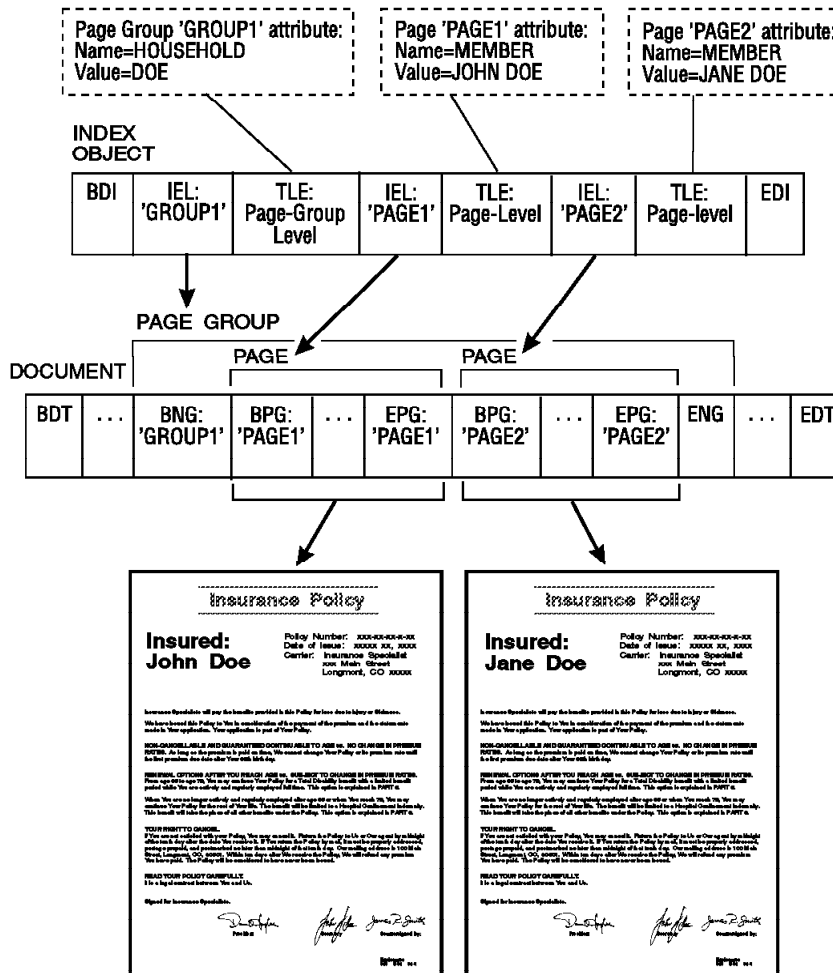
Page Group 'GROUP1' attribute:
Name=HOUSEHOLD
Value=DOE

Page 'PAGE1' attribute:
Name=MEMBER
Value=JOHN DOE

Page 'PAGE2' attribute:
Name=MEMBER
Value=JANE DOE

INDEX OBJECT

| BDI | IEL: 'GROUP1' | TLE: Page-Group Level | IEL: 'PAGE1' | TLE: Page-Level | IEL: 'PAGE2' | TLE: Page-level | EDI |
|---|---|---|---|---|---|---|---|

PAGE GROUP

DOCUMENT

PAGE

PAGE

| BDT | ... | BNG: 'GROUP1' | BPG: 'PAGE1' | ... | EPG: 'PAGE1' | BPG: 'PAGE2' | ... | EPG: 'PAGE2' | ENG | ... | EDT |
|---|---|---|---|---|---|---|---|---|---|---|---|

Insurance Policy

Insured:
John Doe

Policy Number: xxx-xx-xx-x-xx
Date of Issue: xxxxx xx, xxxx
Carrier: Insurance Specialist
xxx Main Street
Longmont, CO xxxxx

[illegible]

Insurance Policy

Insured:
Jane Doe

Policy Number: xxx-xx-xx-x-xx
Date of Issue: xxxxx xx, xxxx
Carrier: Insurance Specialist
xxx Main Street
Longmont, CO xxxxx

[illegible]